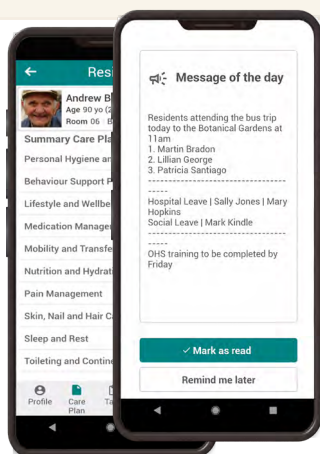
← Resi

Andrew B
Age 90 yo (
Room 06

Summary Care Pla
Personal Hygiene an
Behaviour Support P
Lifestyle and Wellbe
Medication Manage
Mobility and Transfe
Nutrition and Hydrat
Pain Management
Skin, Nail and Hair C
Sleep and Rest
Toileting and Contin

Profile
Care Plan
Ta

Message of the day

Residents attending the bus trip today to the Botanical Gardens at 11am
1. Martin Bradon
2. Lillian George
3. Patricia Santiago
----------------------------------------
-----
Hospital Leave | Sally Jones | Mary Hopkins
Social Leave | Mark Kindle
----------------------------------------
-----
OHS training to be completed by Friday

✓ Mark as read
Remind me later